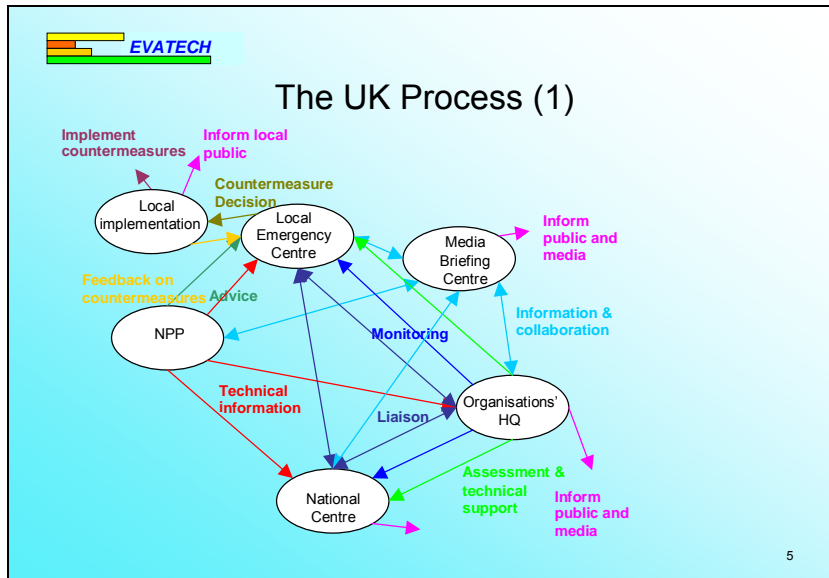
EVATECH

The UK Process (1)

Implement countermeasures

Inform local public

Countermeasure Decision

Local implementation

Local Emergency Centre

Media Briefing Centre

Inform public and media

Feedback on countermeasures

Advice

NPP

Monitoring

Information & collaboration

Technical information

Liaison

Organisations' HQ

Assessment & technical support

National Centre

Inform public and media

5